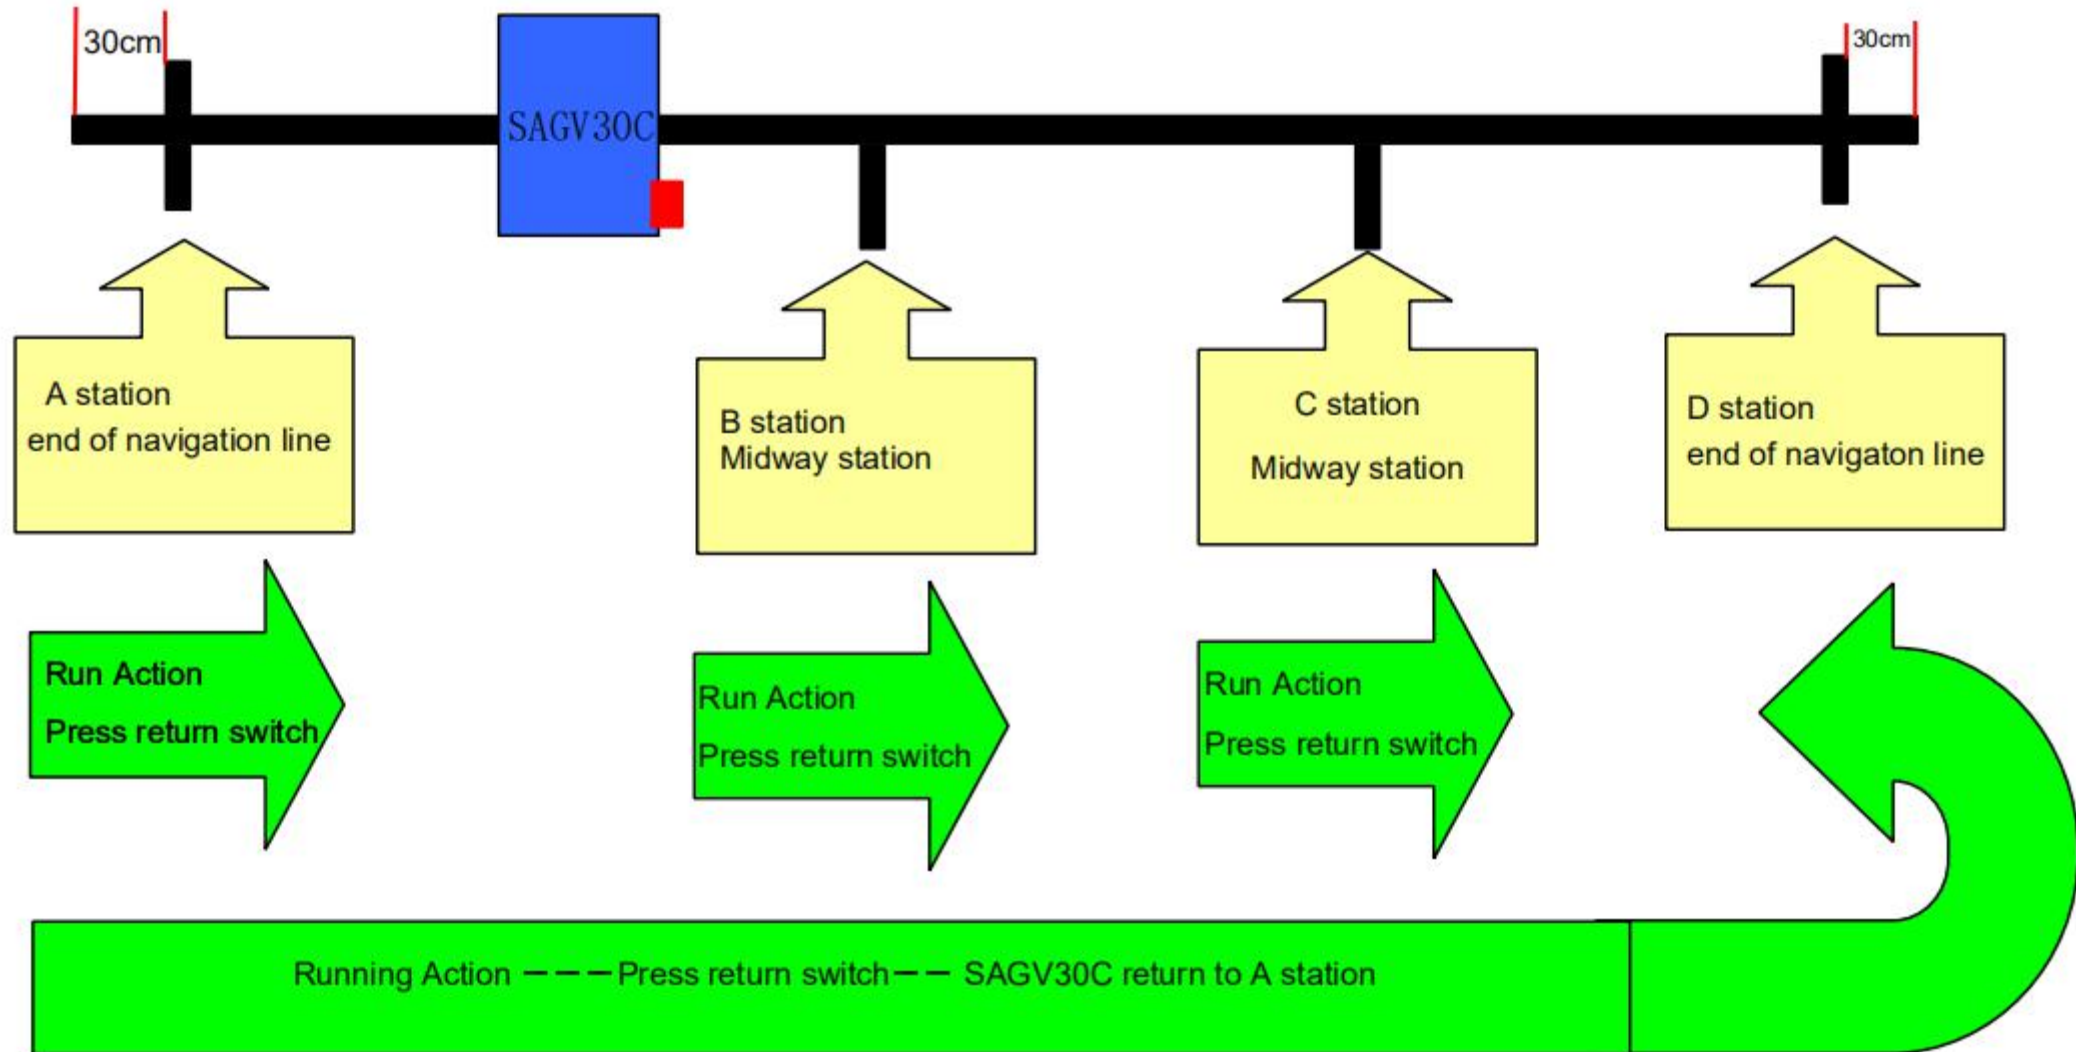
30cm

SAGV30C

30cm

A station
end of navigation line

B station
Midway station

C station
Midway station

D station
end of navigaton line

Run Action
Press return switch

Run Action
Press return switch

Run Action
Press return switch

Running Action ———Press return switch—— SAGV30C return to A station